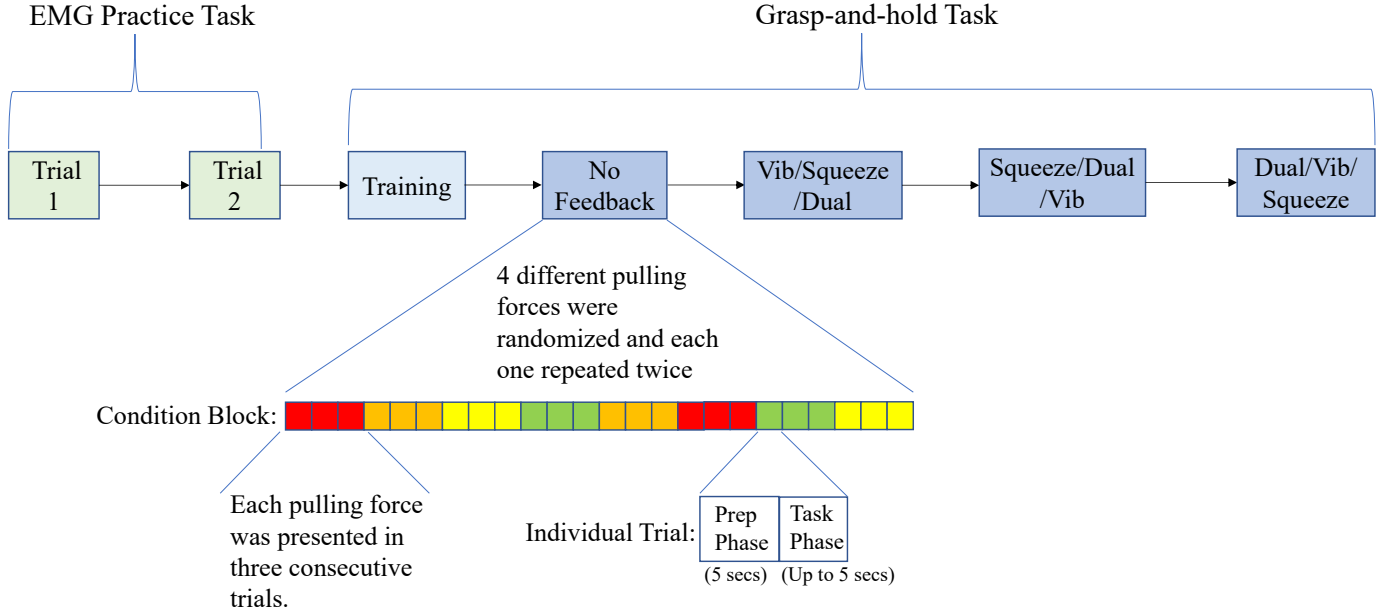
EMG Practice Task

Grasp-and-hold Task

Trial 1

Trial 2

Training

No Feedback

Vib/Squeeze /Dual

Squeeze/Dual /Vib

Dual/Vib/ Squeeze

4 different pulling forces were randomized and each one repeated twice

Condition Block:

Each pulling force was presented in three consecutive trials.

Individual Trial:

Prep Phase

Task Phase

(5 secs)

(Up to 5 secs)